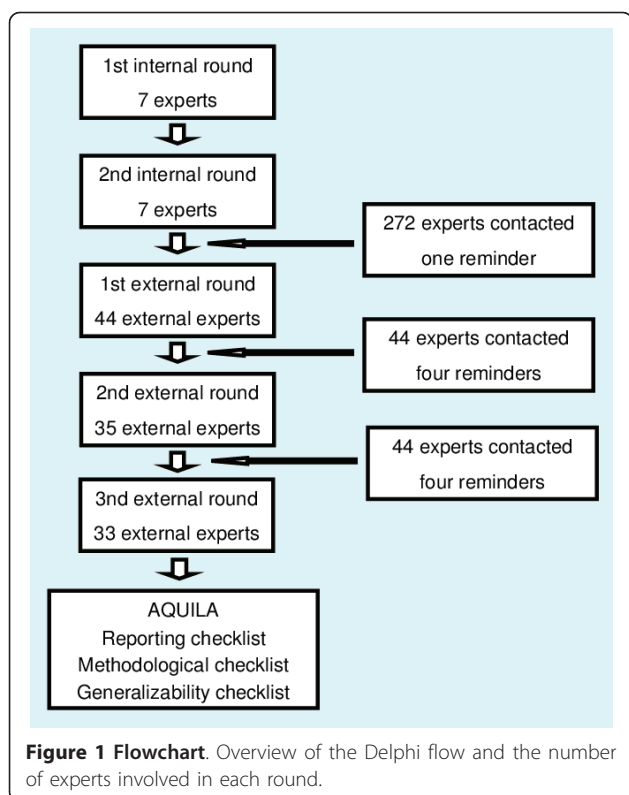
1st internal round
7 experts

2nd internal round
7 experts

272 experts contacted
one reminder

1st external round
44 external experts

44 experts contacted
four reminders

2nd external round
35 external experts

44 experts contacted
four reminders

3nd external round
33 external experts

AQUILA
Reporting checklist
Methodological checklist
Generalizability checklist

**Figure 1 Flowchart**. Overview of the Delphi flow and the number of experts involved in each round.